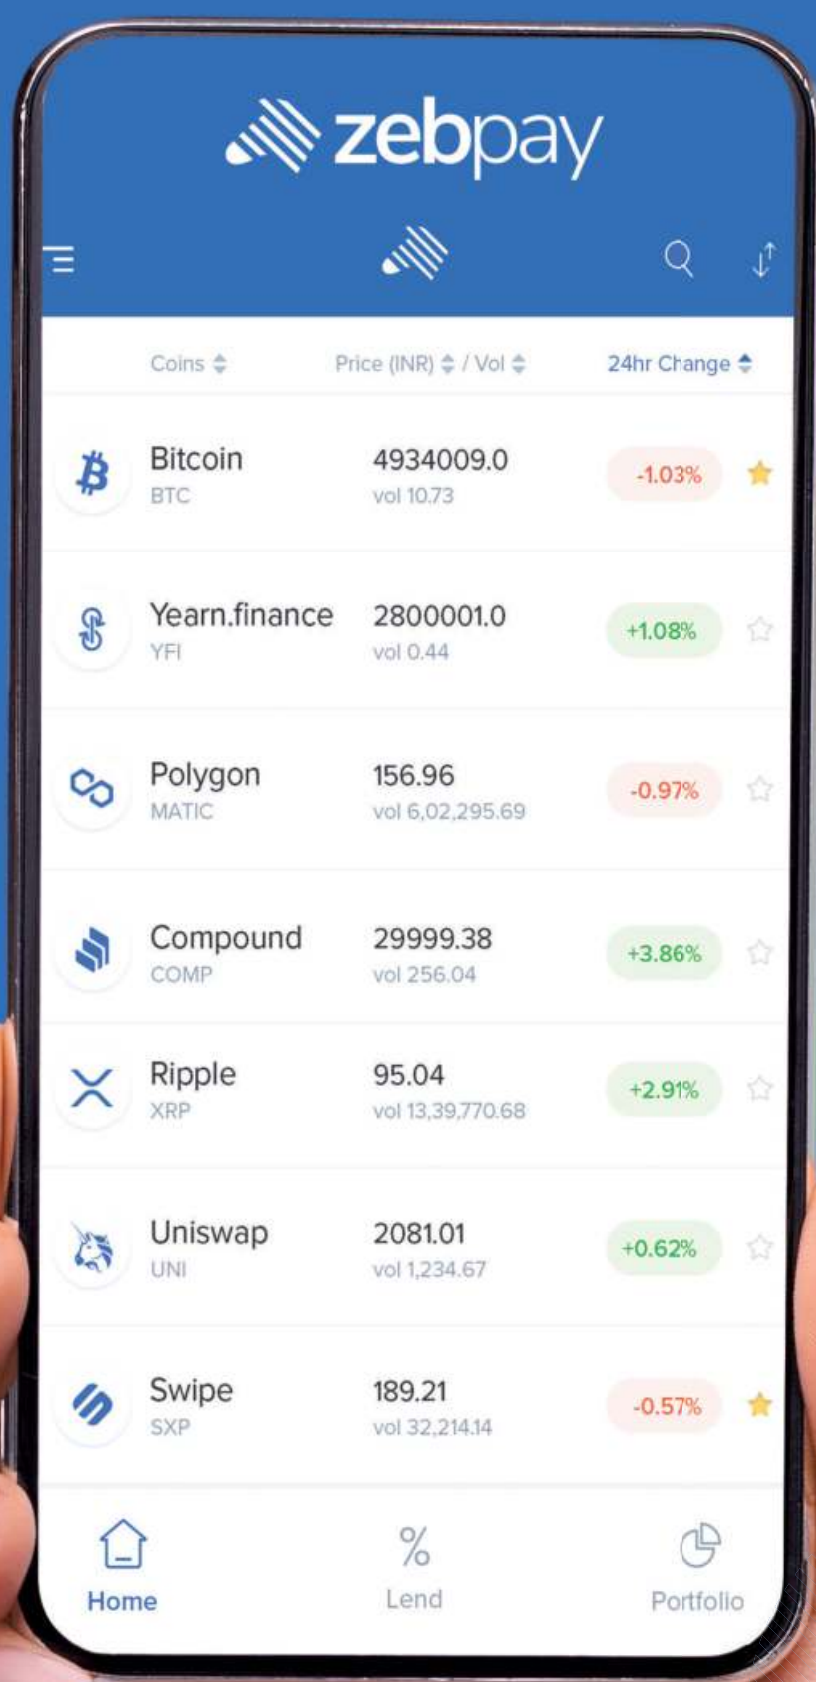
zebpay

Coins / Price (INR) / Vol / 24hr Change

| Coins | Price (INR) / Vol | 24hr Change |
|---|---|---|
| Bitcoin BTC | 4934009.0 vol 10.73 | -1.03% |
| Yearn.finance YFI | 2800001.0 vol 0.44 | +1.08% |
| Polygon MATIC | 156.96 vol 6,02,295.69 | -0.97% |
| Compound COMP | 29999.38 vol 256.04 | +3.86% |
| Ripple XRP | 95.04 vol 13,39,770.68 | +2.91% |
| Uniswap UNI | 2081.01 vol 1,234.67 | +0.62% |
| Swipe SXP | 189.21 vol 32,214.14 | -0.57% |

Home Lend Portfolio